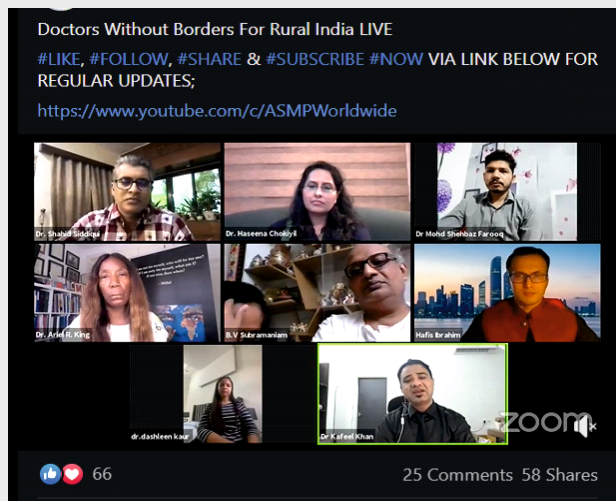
Doctors Without Borders For Rural India LIVE

#LIKE, #FOLLOW, #SHARE & #SUBSCRIBE #NOW VIA LINK BELOW FOR REGULAR UPDATES;

https://www.youtube.com/c/ASMPWorldwide

Dr. Shahid Siddiqui

Dr. Haseena Chokiyil

Dr Mohd Shehbaz Farooq

Dr. Ariel R. King

B.V Subramaniam

Hafis Ibrahim

dr.dashleen kaur

Dr Kafeel Khan

zoom

66

25 Comments 58 Shares